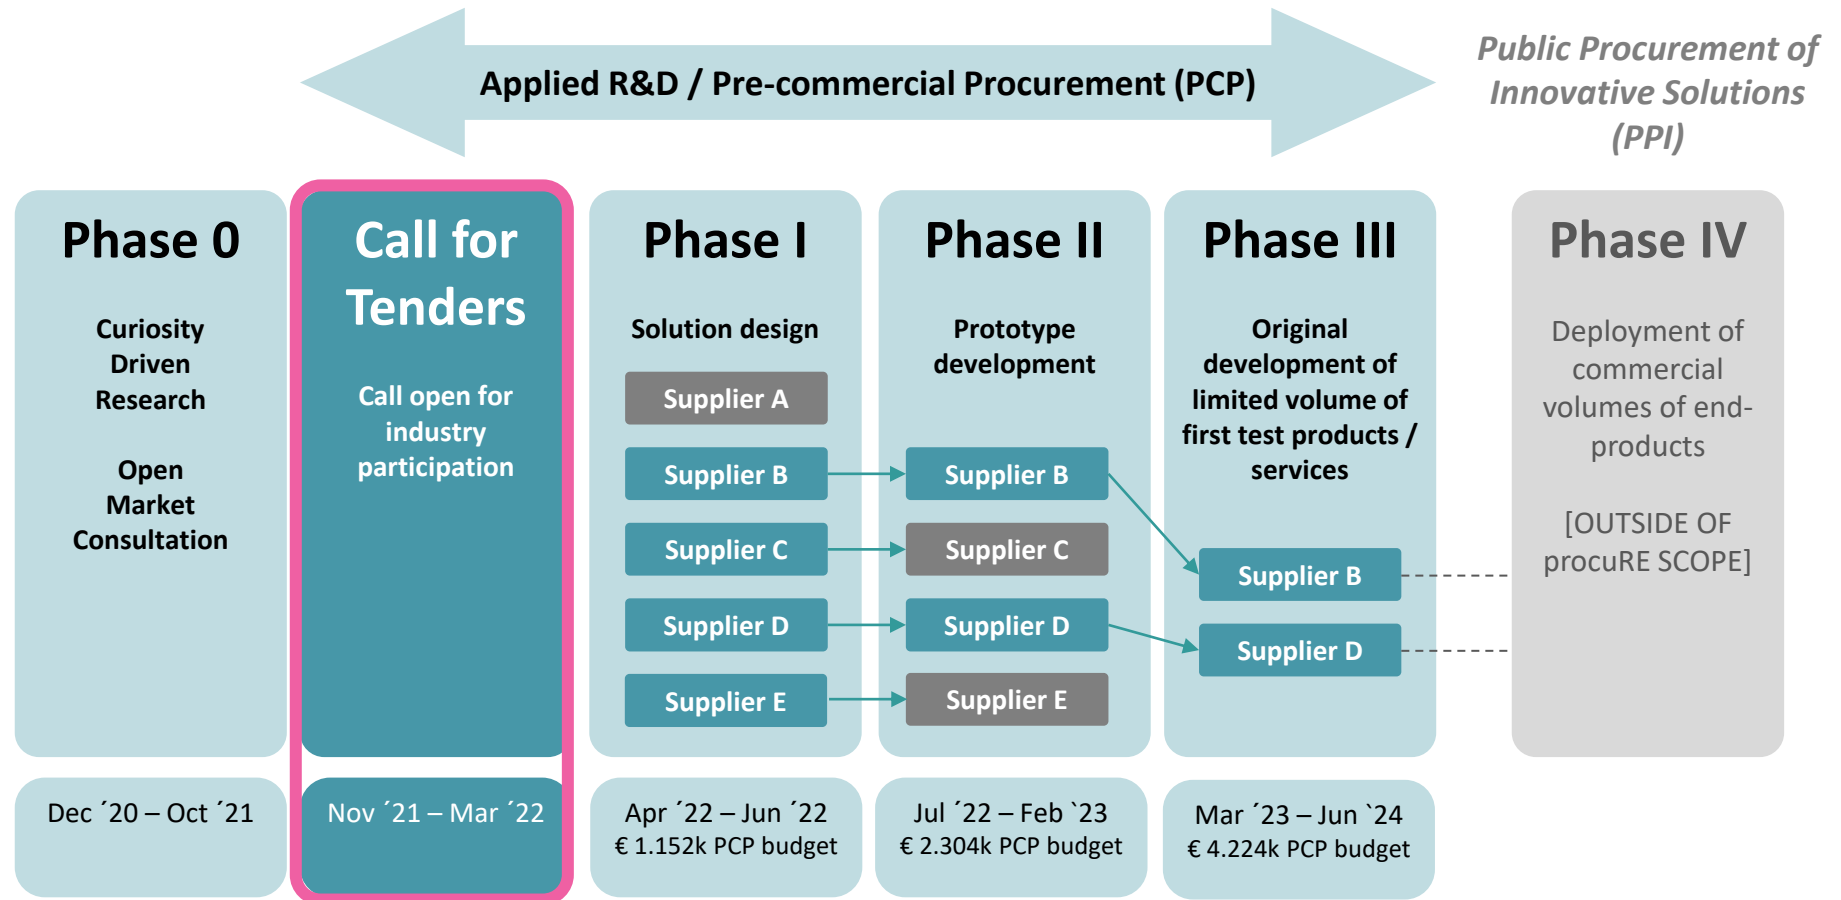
Applied R&D / Pre-commercial Procurement (PCP)

Public Procurement of Innovative Solutions (PPI)

Phase 0

Curiosity Driven Research

Open Market Consultation

Dec ´20 – Oct ´21

Call for Tenders

Call open for industry participation

Nov ´21 – Mar ´22

Phase I

Solution design

Supplier A

Supplier B

Supplier C

Supplier D

Supplier E

Apr ´22 – Jun ´22
€ 1.152k PCP budget

Phase II

Prototype development

Supplier B

Supplier C

Supplier D

Supplier E

Jul ´22 – Feb `23
€ 2.304k PCP budget

Phase III

Original development of limited volume of first test products / services

Supplier B

Supplier D

Mar ´23 – Jun `24
€ 4.224k PCP budget

Phase IV

Deployment of commercial volumes of end-products

[OUTSIDE OF procuRE SCOPE]